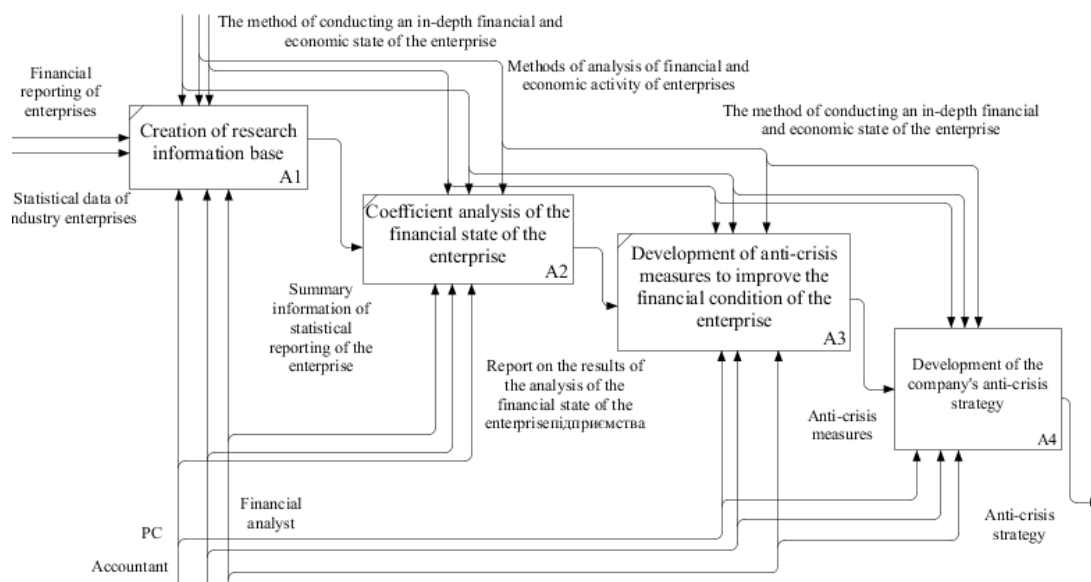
The method of conducting an in-depth financial and economic state of the enterprise

Financial reporting of enterprises

Methods of analysis of financial and economic activity of enterprises

The method of conducting an in-depth financial and economic state of the enterprise

Creation of research information base

A1

Statistical data of ndustry enterprises

Coefficient analysis of the financial state of the enterprise

A2

Development of anti-crisis measures to improve the financial condition of the enterprise

A3

Summary information of statistical reporting of the enterprise

Development of the company's anti-crisis strategy

A4

Report on the results of the analysis of the financial state of the enterpriseпідприємства

Anti-crisis measures

Financial analyst

PC

Anti-crisis strategy

Accountant